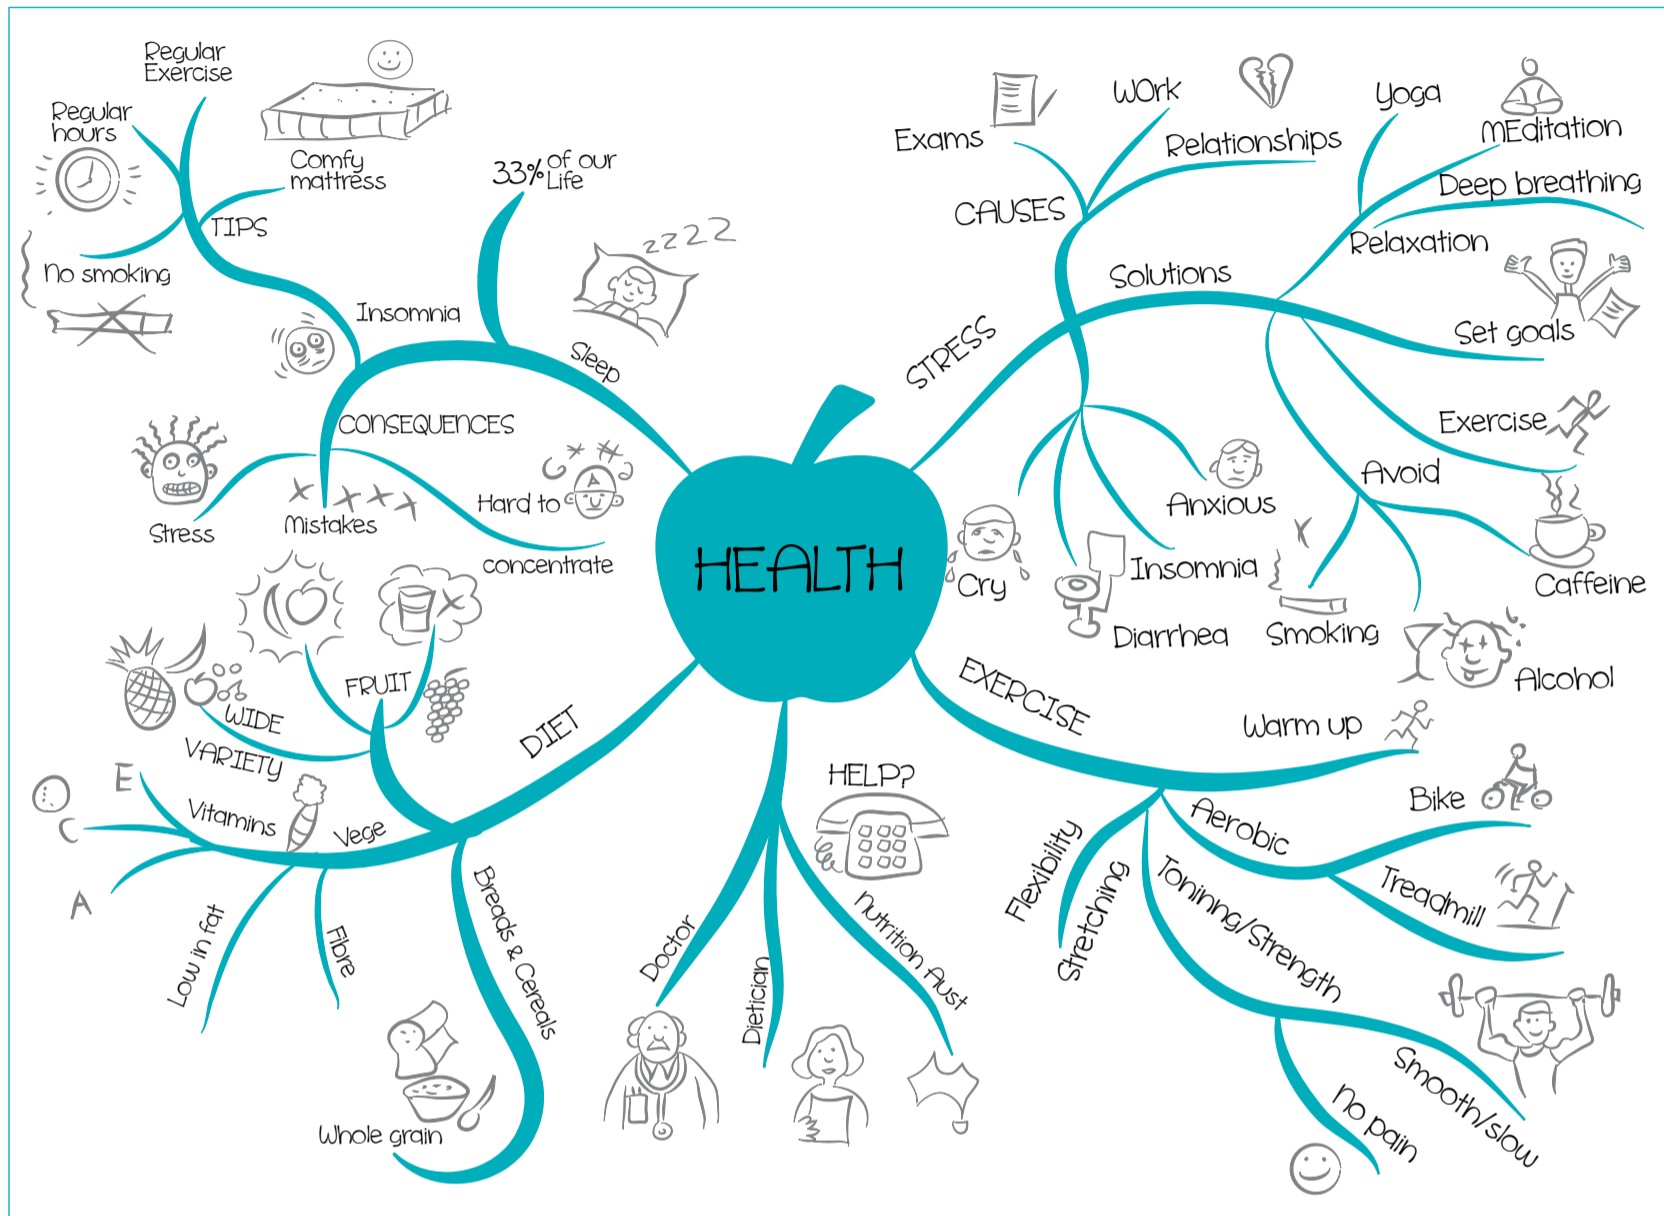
HEALTH

Regular Exercise
Regular hours
Comfy mattress
TIPS
No smoking
Insomnia
33% of our Life
Sleep
CONSEQUENCES
Stress
Mistakes
Hard to concentrate

Exams
Work
Relationships
CAUSES
Yoga
MEditation
Deep breathing
Relaxation
Solutions
Set goals
STRESS
Exercise
Avoid
Caffeine
Anxious
Cry
Insomnia
Diarrhea
Smoking
Alcohol

FRUIT
WIDE VARIETY
DIET
E
C
A
Vitamins
Vege
Low in fat
Fibre
Breads & Cereals
Whole grain

HELP?
Doctor
Dietician
Nutrition Aust

EXERCISE
Warm up
Bike
Aerobic
Treadmill
Flexibility
Stretching
Toning/Strength
Smooth/slow
No pain